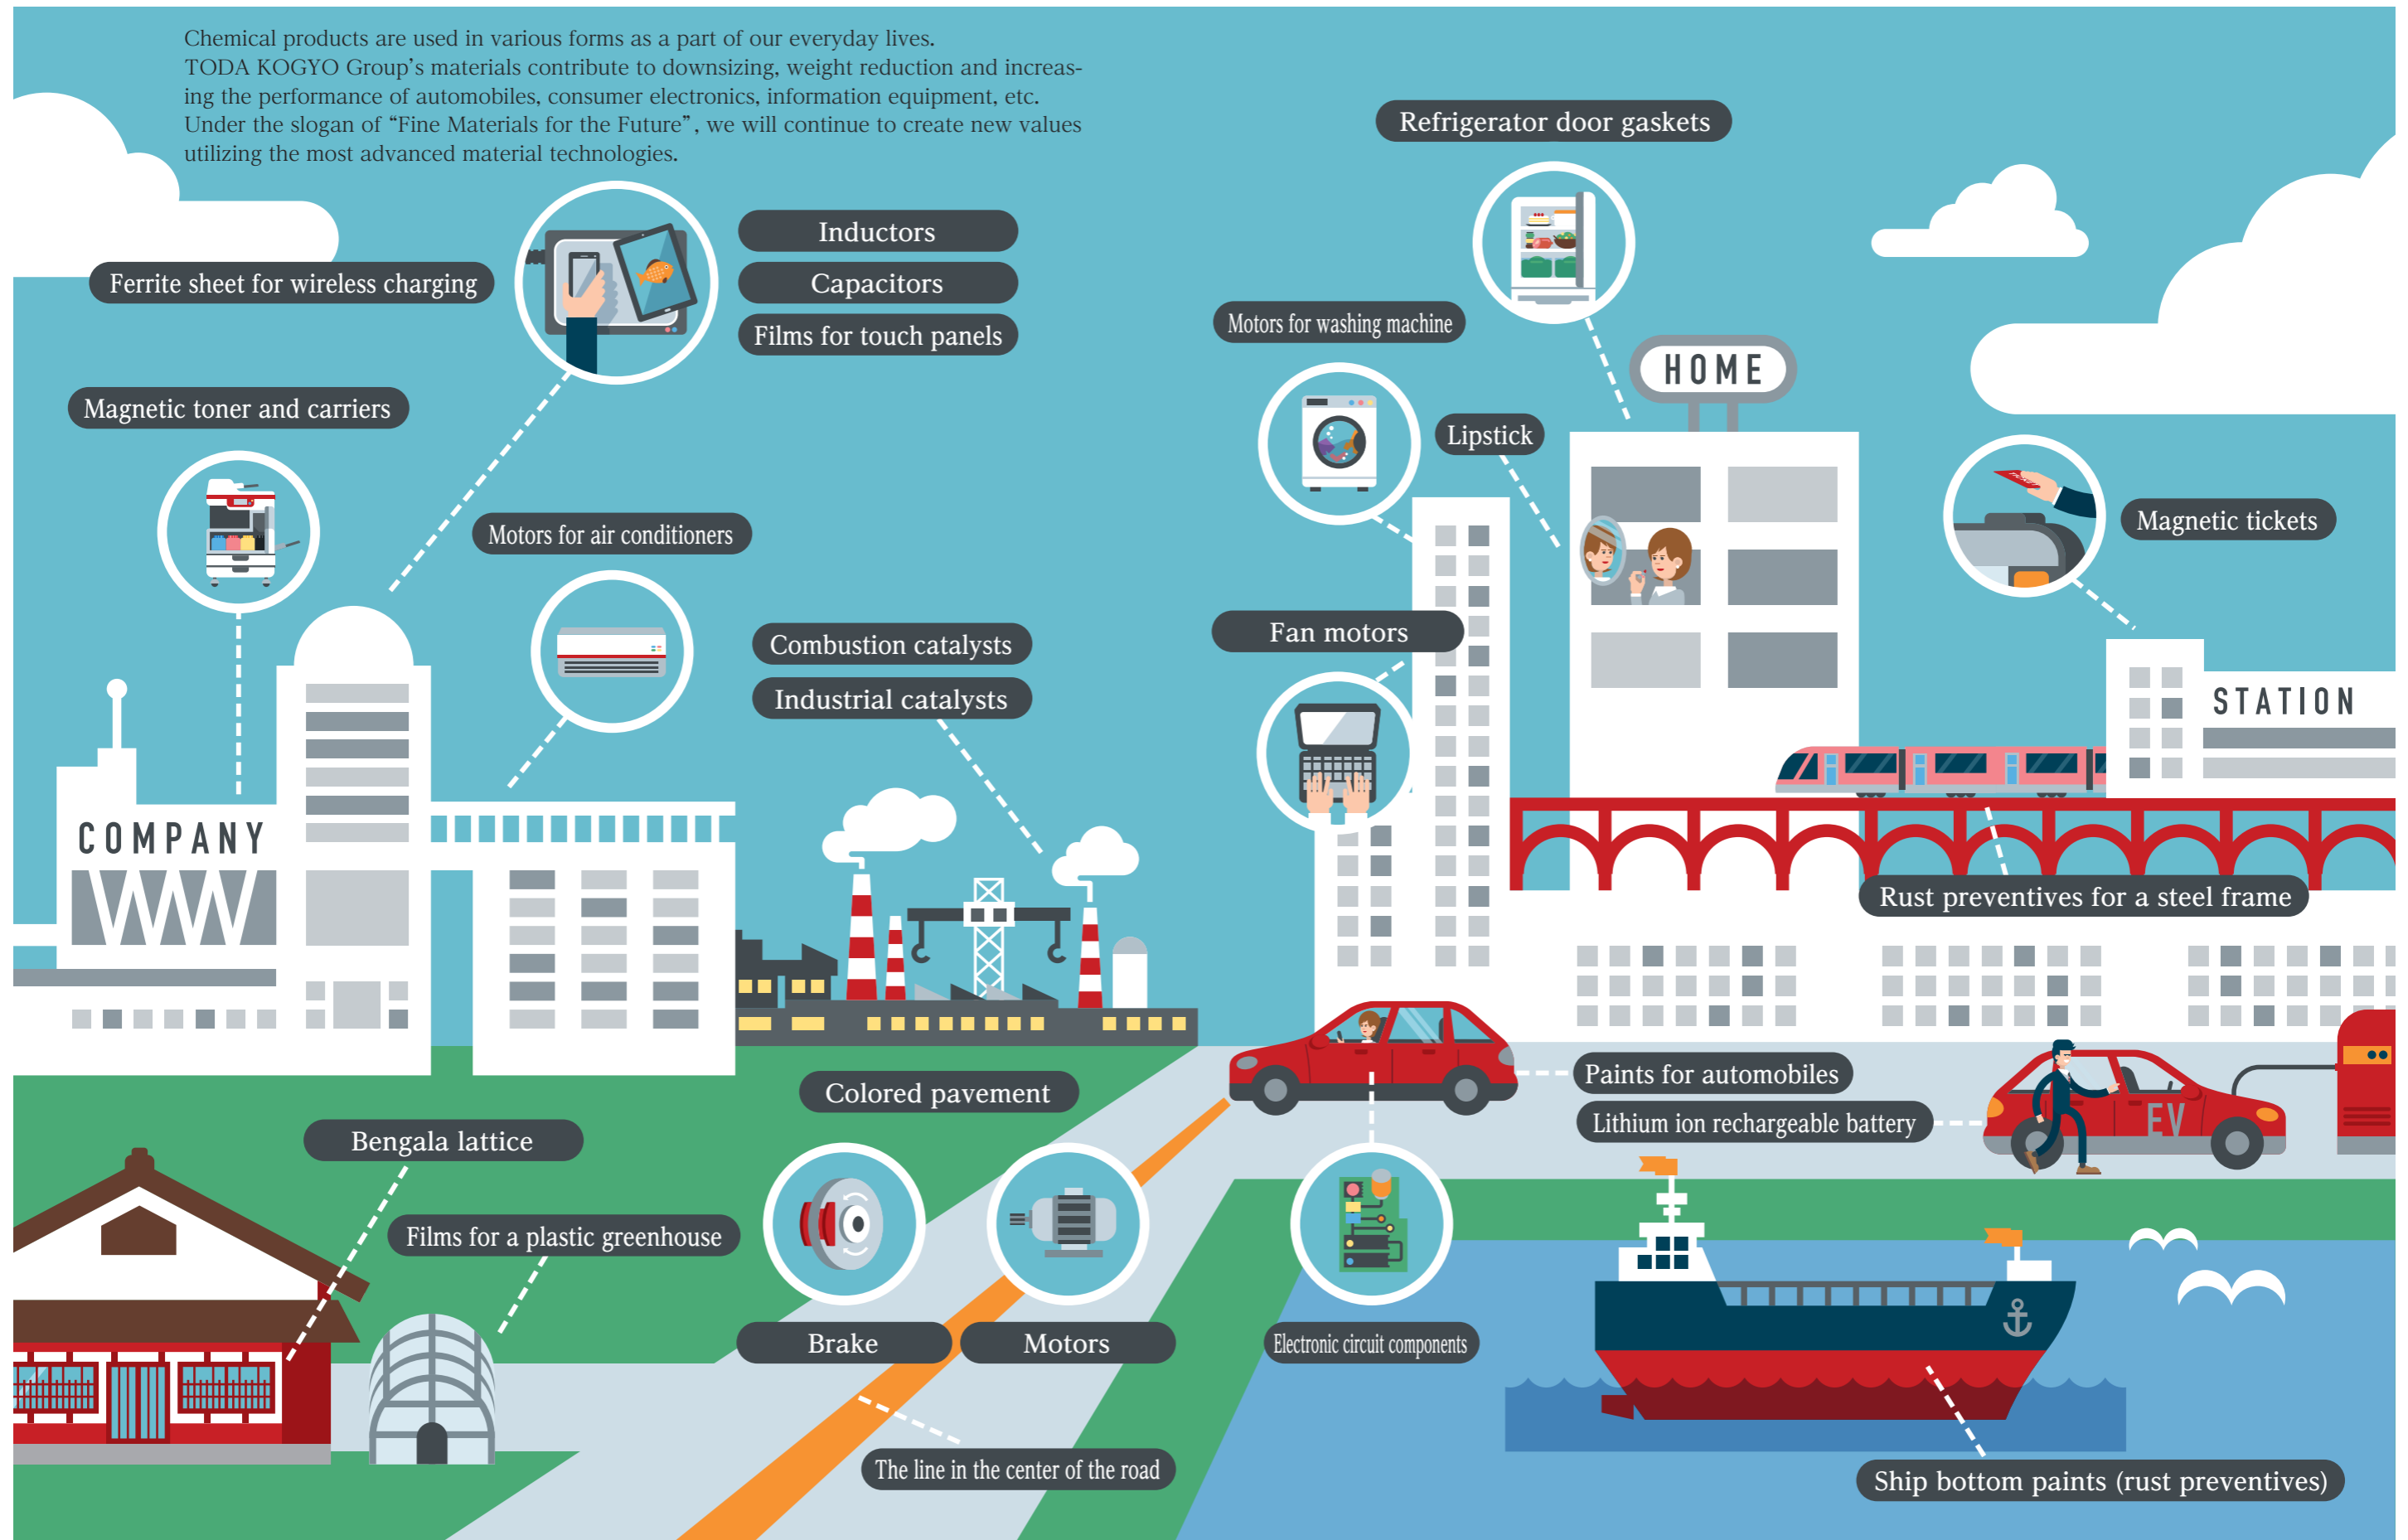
Chemical products are used in various forms as a part of our everyday lives.
TODA KOGYO Group's materials contribute to downsizing, weight reduction and increasing the performance of automobiles, consumer electronics, information equipment, etc.
Under the slogan of "Fine Materials for the Future", we will continue to create new values utilizing the most advanced material technologies.

Ferrite sheet for wireless charging

Inductors

Capacitors

Films for touch panels

Magnetic toner and carriers

Motors for air conditioners

Combustion catalysts

Industrial catalysts

COMPANY

Refrigerator door gaskets

Motors for washing machine

HOME

Lipstick

Magnetic tickets

Fan motors

STATION

Rust preventives for a steel frame

Paints for automobiles

Lithium ion rechargeable battery

EV

Colored pavement

Bengala lattice

Films for a plastic greenhouse

Brake

Motors

Electronic circuit components

The line in the center of the road

Ship bottom paints (rust preventives)